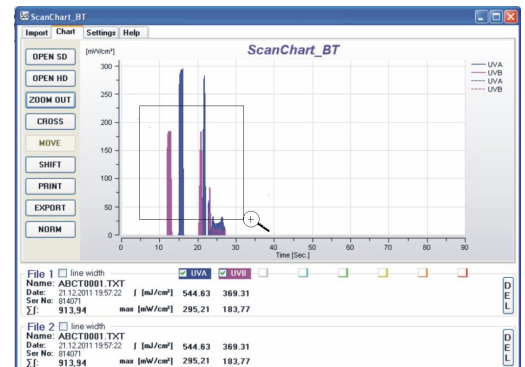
ScanChart_BT

Import | Chart | Settings | Help

OPEN SD
OPEN HD
ZOOM OUT
CROSS
MOVE
SHIFT
PRINT
EXPORT
NORM

[mW/cm²]

ScanChart_BT

UVA
UVB
UVA
UVB

300
250
200
150
100
50
0

0 10 20 30 40 50 60 70 80 90
Time [Sec.]

File 1 line width
UVA UVB
Name: ABCT0001.TXT
Date: 21.12.2011 19:57:22 ∫ [mJ/cm²] 544.63 369.31
Ser No: 814071
∑∫: 913,94 max [mW/cm²] 295,21 183,77

D E L

File 2 line width
Name: ABCT0001.TXT
Date: 21.12.2011 19:57:22 ∫ [mJ/cm²] 544.63 369.31
Ser No: 814071
∑∫: 913,94 max [mW/cm²] 295,21 183,77

D E L